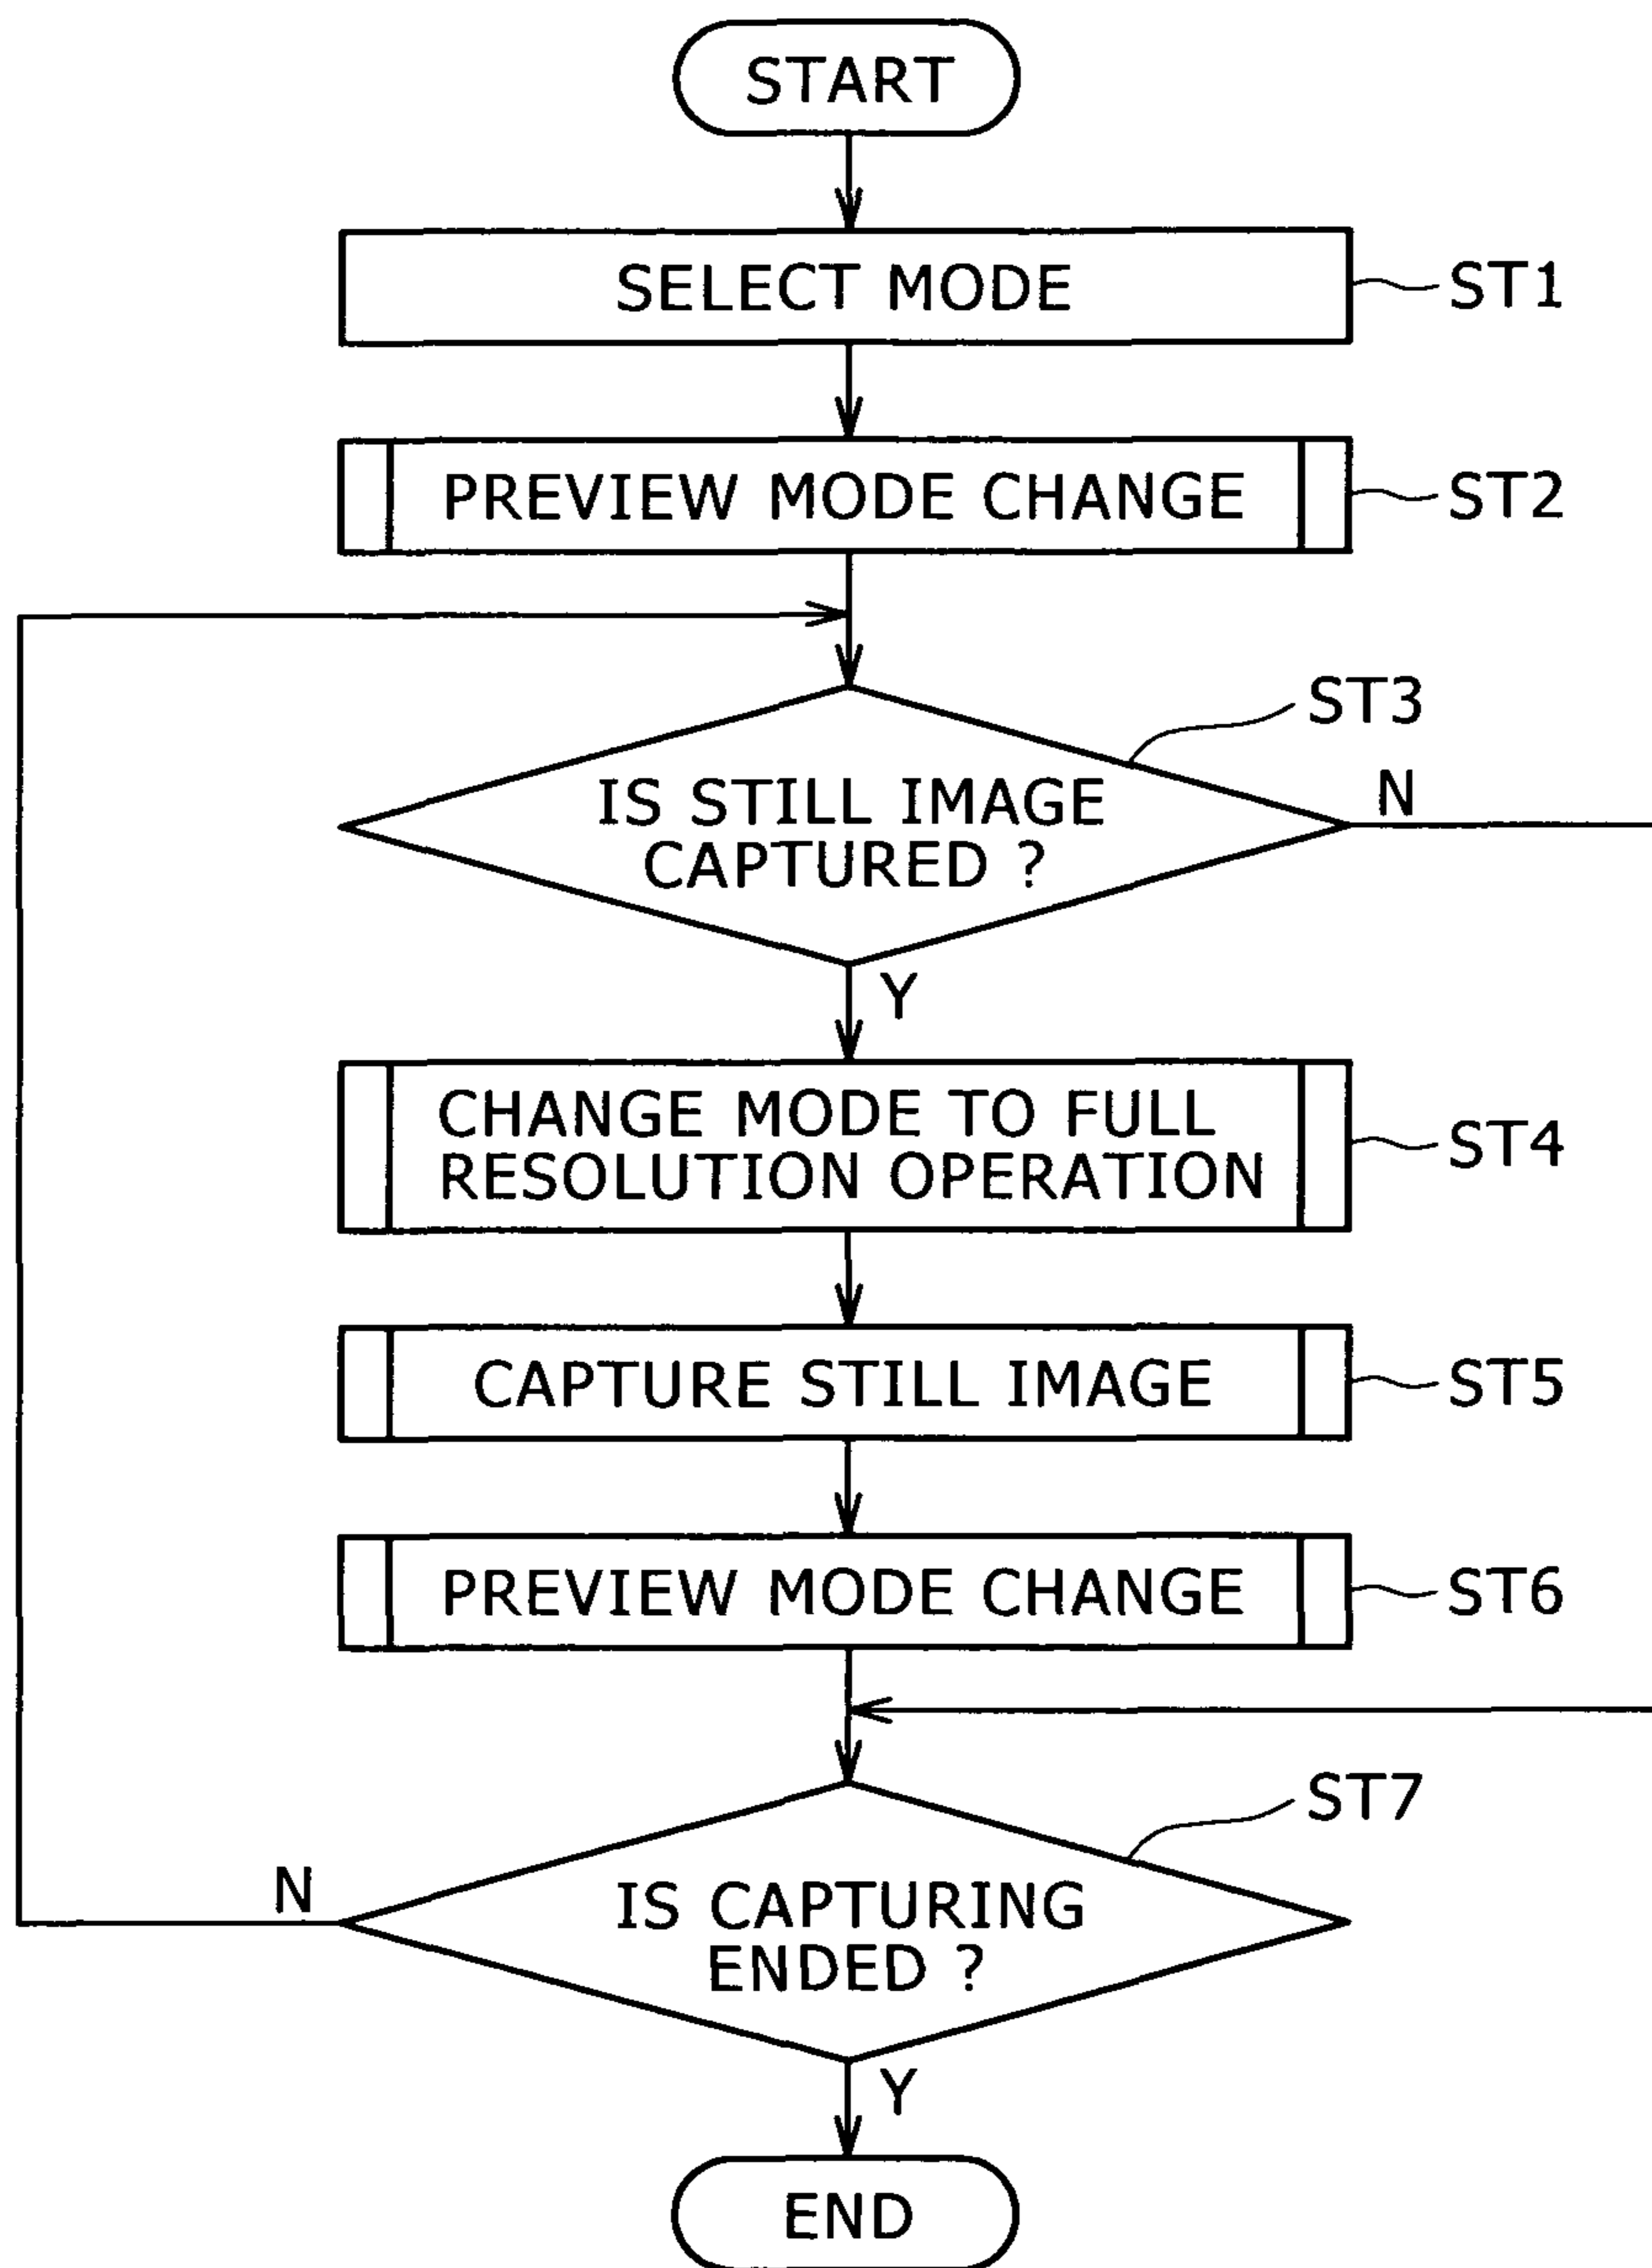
START

SELECT MODE ST1

PREVIEW MODE CHANGE ST2

ST3
IS STILL IMAGE CAPTURED ?
N
Y

CHANGE MODE TO FULL RESOLUTION OPERATION ST4

CAPTURE STILL IMAGE ST5

PREVIEW MODE CHANGE ST6

ST7
N
IS CAPTURING ENDED ?
Y

END